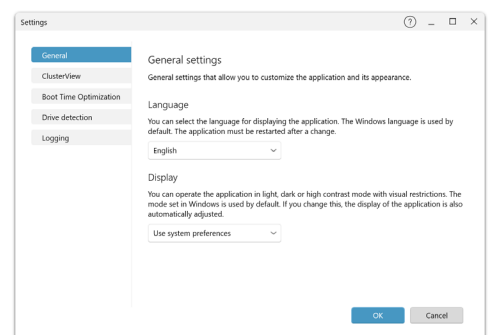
Settings

?

General
ClusterView
Boot Time Optimization
Drive detection
Logging

General settings

General settings that allow you to customize the application and its appearance.

Language

You can select the language for displaying the application. The Windows language is used by default. The application must be restarted after a change.

English

Display

You can operate the application in light, dark or high contrast mode with visual restrictions. The mode set in Windows is used by default. If you change this, the display of the application is also automatically adjusted.

Use system preferences

OK
Cancel